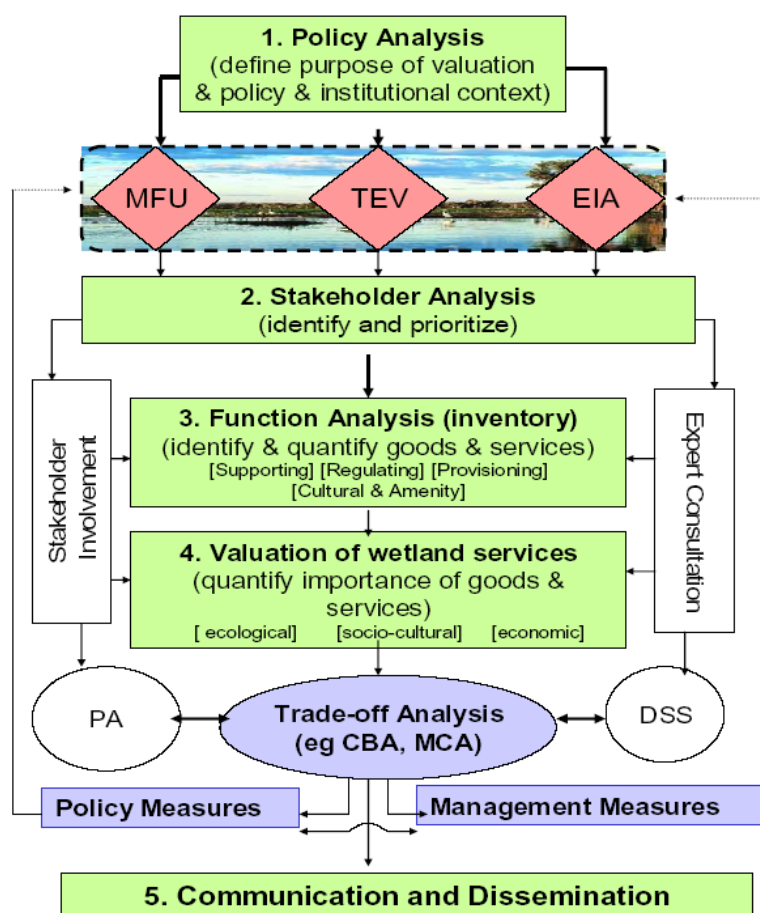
1. Policy Analysis
(define purpose of valuation & policy & institutional context)

MFU

TEV

EIA

2. Stakeholder Analysis
(identify and prioritize)

Stakeholder Involvement

3. Function Analysis (inventory)
(identify & quantify goods & services)
[Supporting] [Regulating] [Provisioning] [Cultural & Amenity]

Expert Consultation

4. Valuation of wetland services
(quantify importance of goods & services)
[ ecological] [socio-cultural] [economic]

PA

Trade-off Analysis (eg CBA, MCA)

DSS

Policy Measures

Management Measures

5. Communication and Dissemination